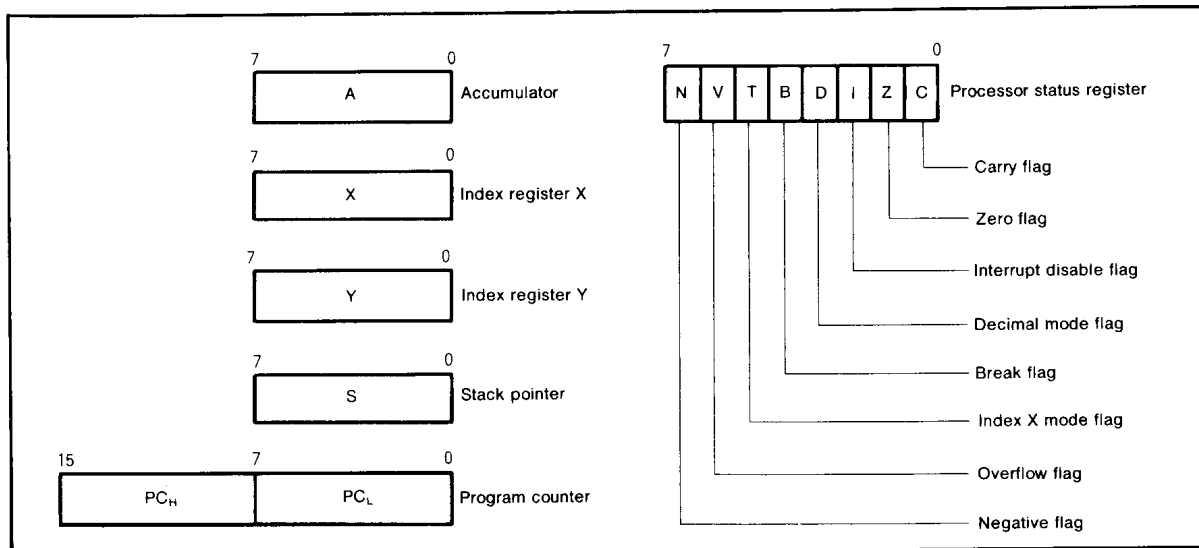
7 0
A
Accumulator

7 0
X
Index register X

7 0
Y
Index register Y

7 0
S
Stack pointer

15 7 0
$PC_H$
$PC_L$
Program counter

7 0
| N | V | T | B | D | I | Z | C |
|---|---|---|---|---|---|---|---|

Processor status register

Carry flag
Zero flag
Interrupt disable flag
Decimal mode flag
Break flag
Index X mode flag
Overflow flag
Negative flag